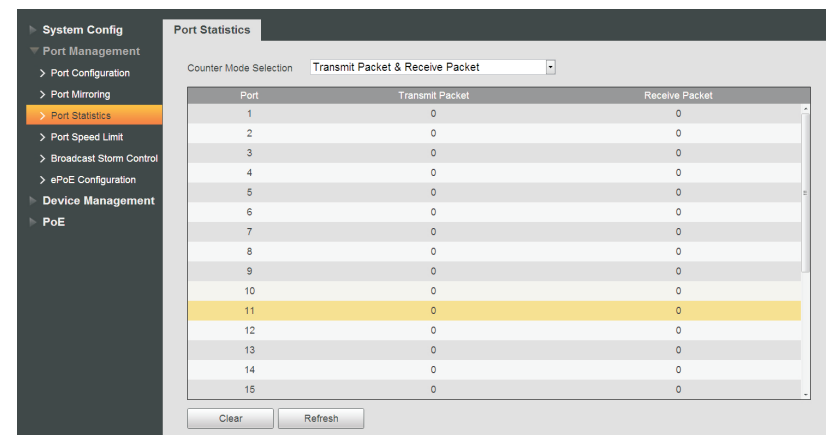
System Config
Port Management
> Port Configuration
> Port Mirroring
> Port Statistics
> Port Speed Limit
> Broadcast Storm Control
> ePoE Configuration
Device Management
PoE

Port Statistics

Counter Mode Selection Transmit Packet & Receive Packet

| Port | Transmit Packet | Receive Packet |
|---|---|---|
| 1 | 0 | 0 |
| 2 | 0 | 0 |
| 3 | 0 | 0 |
| 4 | 0 | 0 |
| 5 | 0 | 0 |
| 6 | 0 | 0 |
| 7 | 0 | 0 |
| 8 | 0 | 0 |
| 9 | 0 | 0 |
| 10 | 0 | 0 |
| 11 | 0 | 0 |
| 12 | 0 | 0 |
| 13 | 0 | 0 |
| 14 | 0 | 0 |
| 15 | 0 | 0 |

Clear Refresh